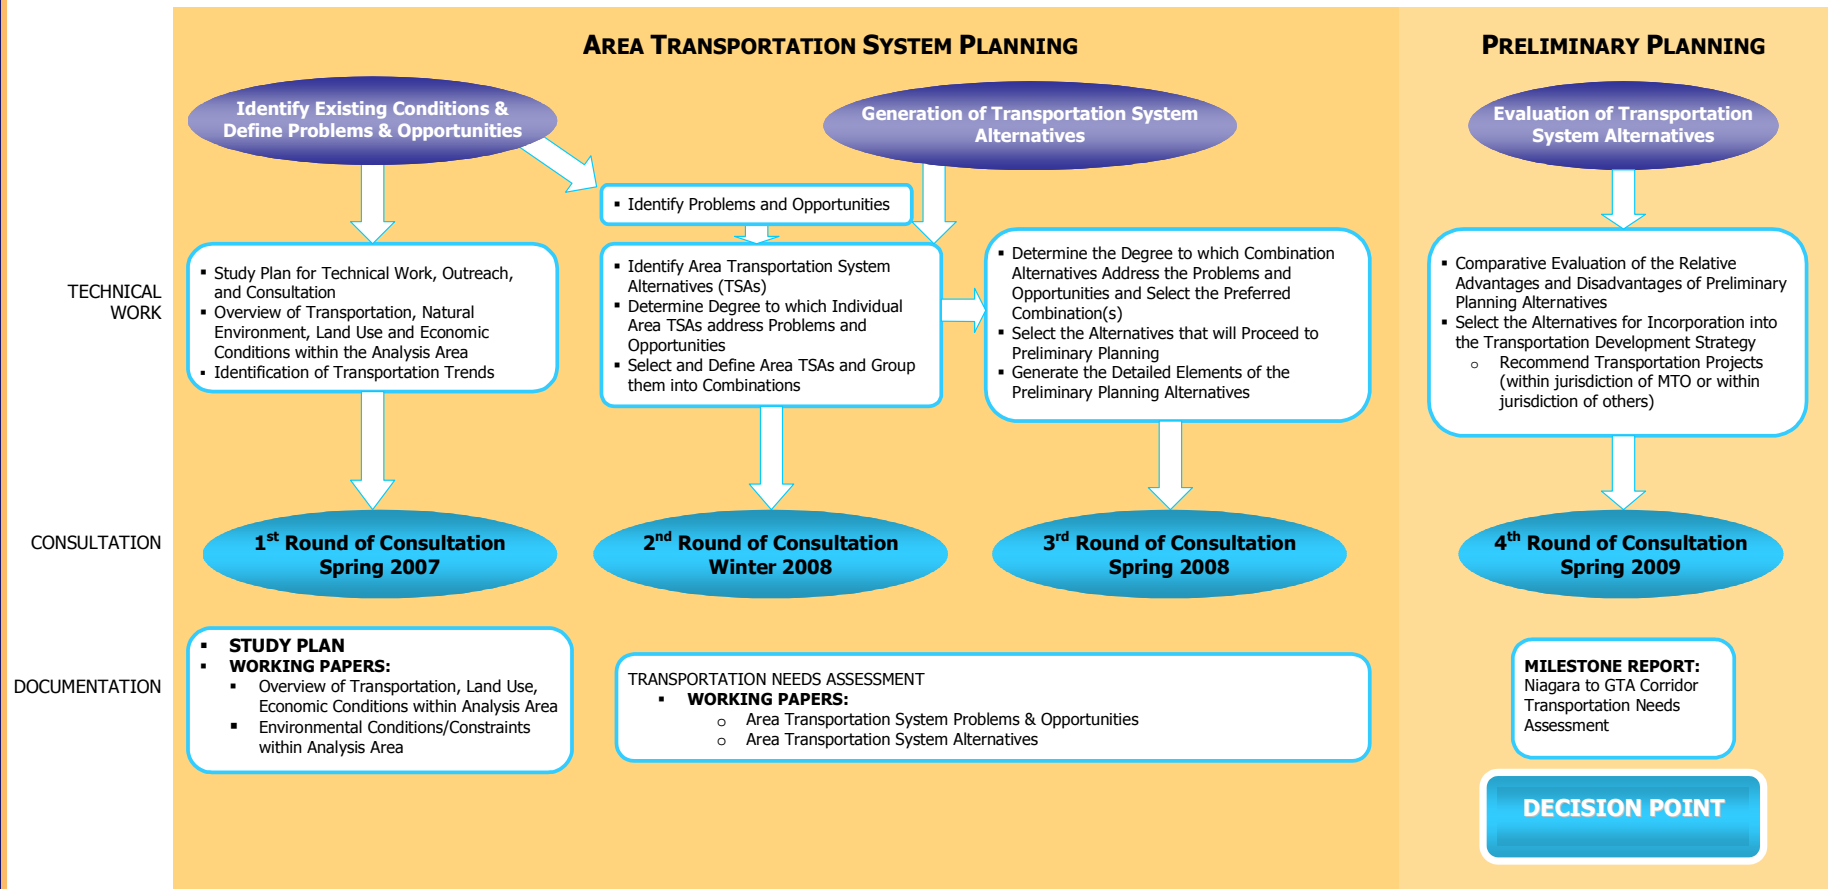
AREA TRANSPORTATION SYSTEM PLANNING

PRELIMINARY PLANNING

Identify Existing Conditions & Define Problems & Opportunities

Generation of Transportation System Alternatives

Evaluation of Transportation System Alternatives

TECHNICAL WORK

- Study Plan for Technical Work, Outreach, and Consultation
- Overview of Transportation, Natural Environment, Land Use and Economic Conditions within the Analysis Area
- Identification of Transportation Trends

- Identify Problems and Opportunities

- Identify Area Transportation System Alternatives (TSAs)
- Determine Degree to which Individual Area TSAs address Problems and Opportunities
- Select and Define Area TSAs and Group them into Combinations

- Determine the Degree to which Combination Alternatives Address the Problems and Opportunities and Select the Preferred Combination(s)
- Select the Alternatives that will Proceed to Preliminary Planning
- Generate the Detailed Elements of the Preliminary Planning Alternatives

- Comparative Evaluation of the Relative Advantages and Disadvantages of Preliminary Planning Alternatives
- Select the Alternatives for Incorporation into the Transportation Development Strategy
 - Recommend Transportation Projects (within jurisdiction of MTO or within jurisdiction of others)

CONSULTATION

1$^{st}$ Round of Consultation Spring 2007

2$^{nd}$ Round of Consultation Winter 2008

3$^{rd}$ Round of Consultation Spring 2008

4$^{th}$ Round of Consultation Spring 2009

DOCUMENTATION

- STUDY PLAN
- WORKING PAPERS:
 - Overview of Transportation, Land Use, Economic Conditions within Analysis Area
 - Environmental Conditions/Constraints within Analysis Area

TRANSPORTATION NEEDS ASSESSMENT
- WORKING PAPERS:
 - Area Transportation System Problems & Opportunities
 - Area Transportation System Alternatives

MILESTONE REPORT:
Niagara to GTA Corridor Transportation Needs Assessment

DECISION POINT